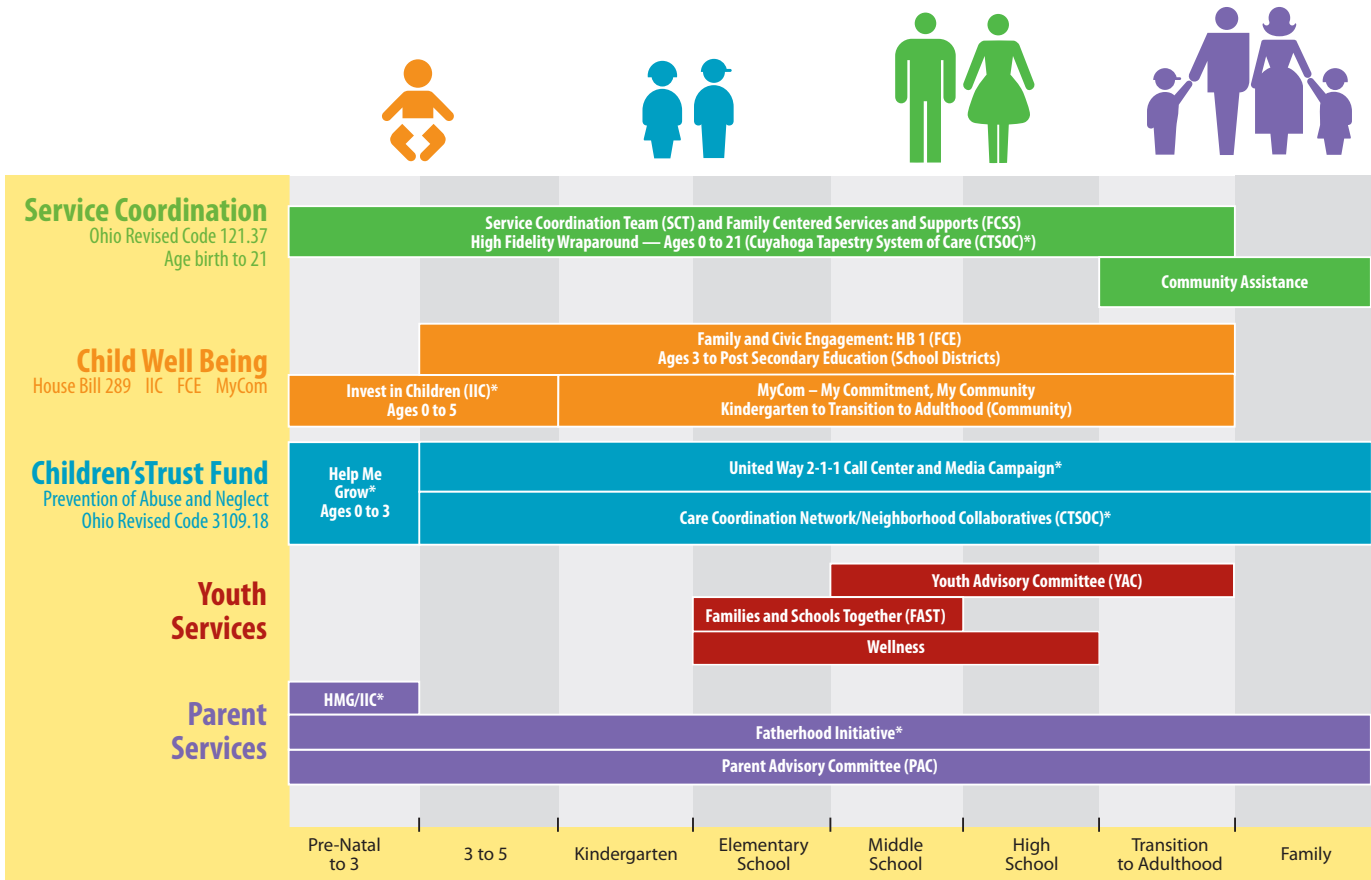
Service Coordination
Ohio Revised Code 121.37
Age birth to 21

Service Coordination Team (SCT) and Family Centered Services and Supports (FCSS)
High Fidelity Wraparound — Ages 0 to 21 (Cuyahoga Tapestry System of Care (CTSOC)*)

Community Assistance

Child Well Being
House Bill 289 IIC FCE MyCom

Family and Civic Engagement: HB 1 (FCE)
Ages 3 to Post Secondary Education (School Districts)

Invest in Children (IIC)*
Ages 0 to 5

MyCom – My Commitment, My Community
Kindergarten to Transition to Adulthood (Community)

Children'sTrust Fund
Prevention of Abuse and Neglect
Ohio Revised Code 3109.18

Help Me Grow*
Ages 0 to 3

United Way 2-1-1 Call Center and Media Campaign*

Care Coordination Network/Neighborhood Collaboratives (CTSOC)*

Youth Services

Youth Advisory Committee (YAC)

Families and Schools Together (FAST)

Wellness

Parent Services

HMG/IIC*

Fatherhood Initiative*

Parent Advisory Committee (PAC)

Pre-Natal to 3
3 to 5
Kindergarten
Elementary School
Middle School
High School
Transition to Adulthood
Family